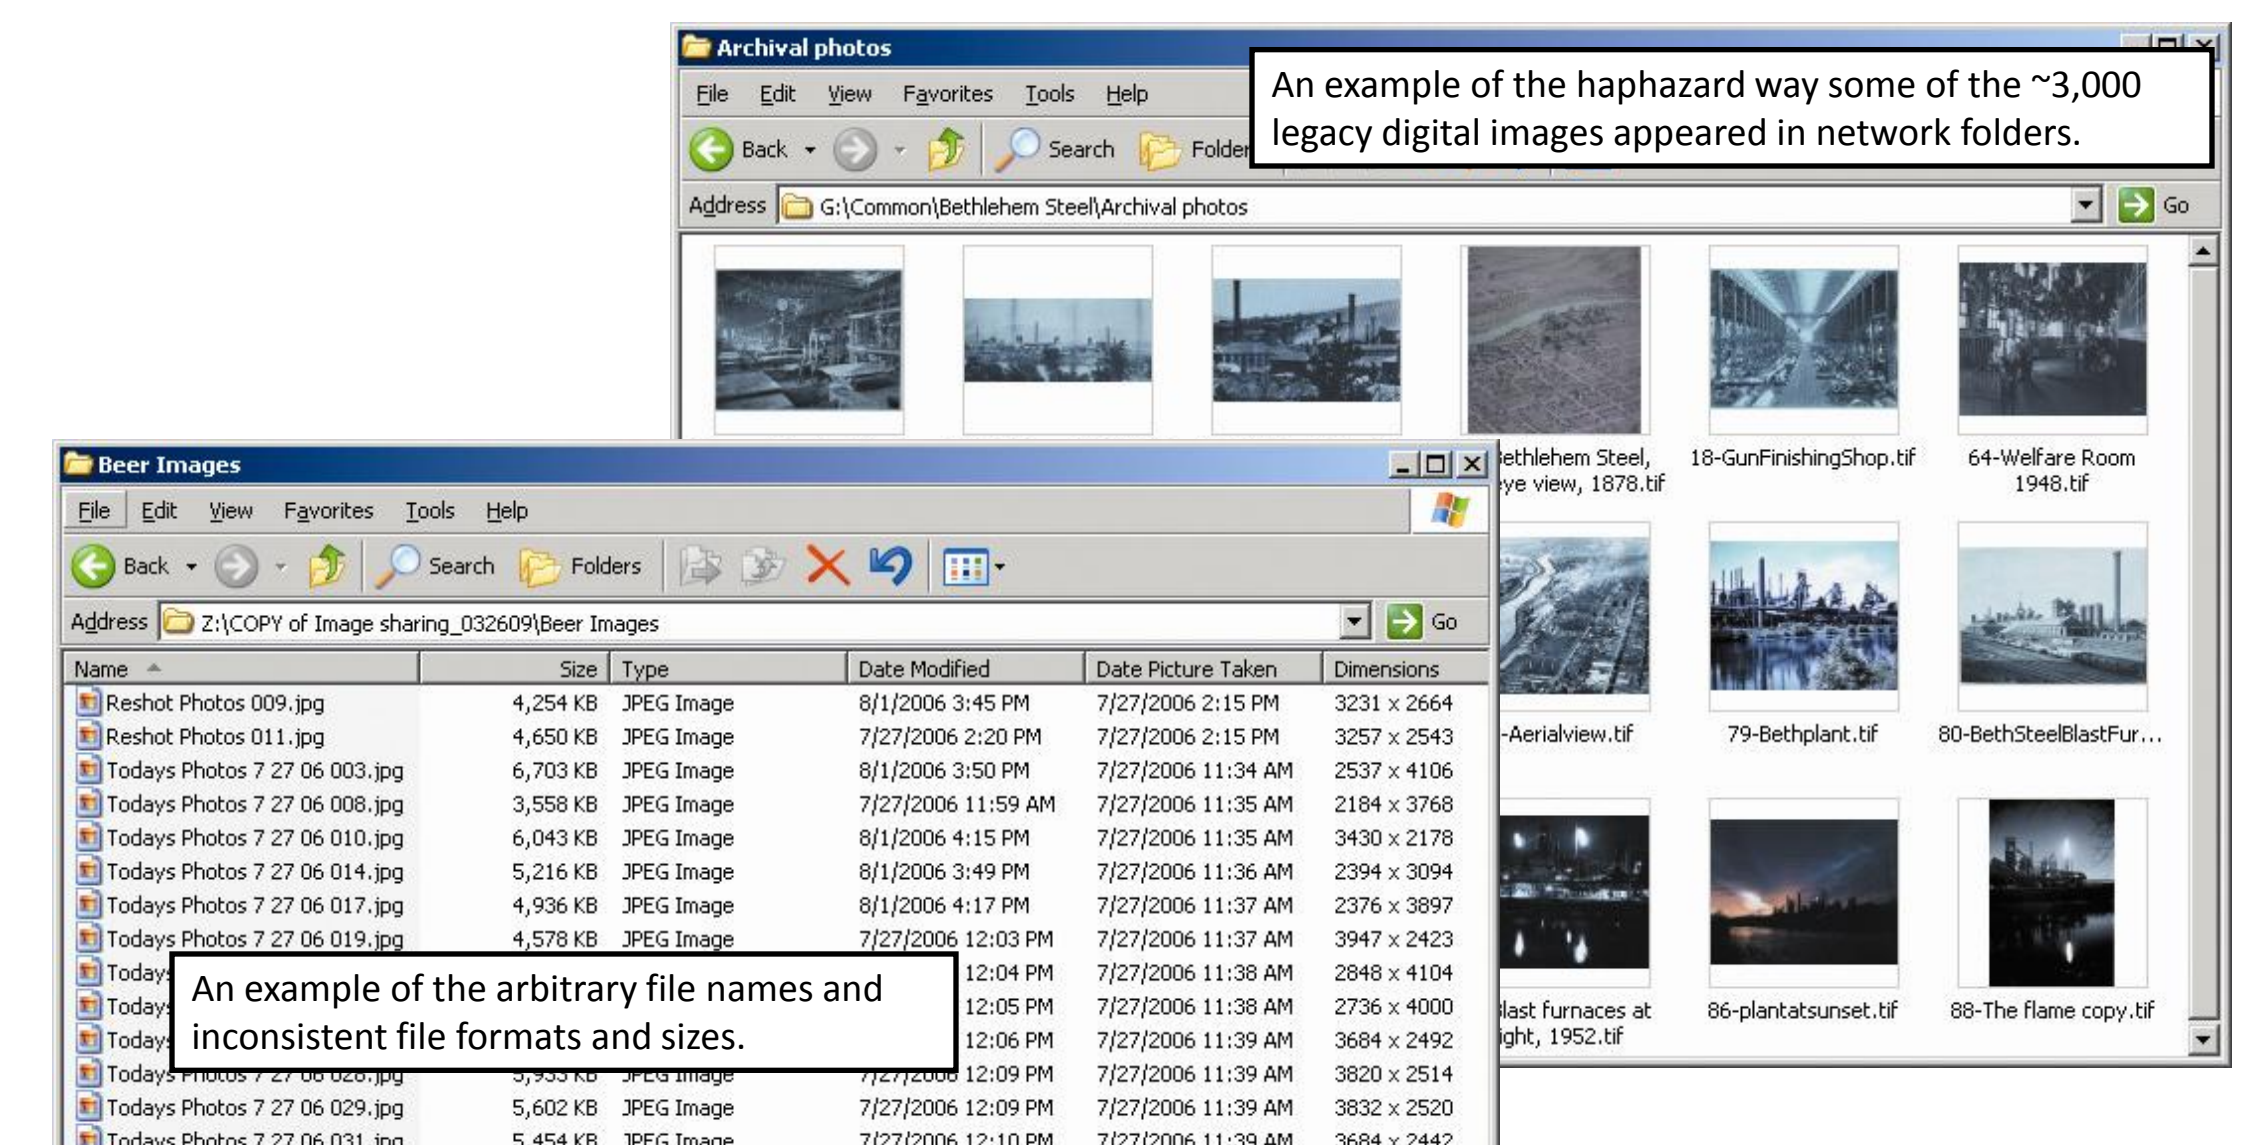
Archival photos

File Edit View Favorites Tools Help

Back Search Folder

An example of the haphazard way some of the ~3,000 legacy digital images appeared in network folders.

Address G:\Common\Bethlehem Steel\Archival photos Go

ethlehem Steel, ye view, 1878.tif

18-GunFinishingShop.tif

64-Welfare Room 1948.tif

-Aerialview.tif

79-Bethplant.tif

80-BethSteelBlastFur...

last furnaces at ight, 1952.tif

86-plantatsunset.tif

88-The flame copy.tif

Beer Images

File Edit View Favorites Tools Help

Back Search Folders

Address Z:\COPY of Image sharing_032609\Beer Images Go

| Name | Size | Type | Date Modified | Date Picture Taken | Dimensions |
|---|---|---|---|---|---|
| Reshot Photos 009.jpg | 4,254 KB | JPEG Image | 8/1/2006 3:45 PM | 7/27/2006 2:15 PM | 3231 x 2664 |
| Reshot Photos 011.jpg | 4,650 KB | JPEG Image | 7/27/2006 2:20 PM | 7/27/2006 2:15 PM | 3257 x 2543 |
| Todays Photos 7 27 06 003.jpg | 6,703 KB | JPEG Image | 8/1/2006 3:50 PM | 7/27/2006 11:34 AM | 2537 x 4106 |
| Todays Photos 7 27 06 008.jpg | 3,558 KB | JPEG Image | 7/27/2006 11:59 AM | 7/27/2006 11:35 AM | 2184 x 3768 |
| Todays Photos 7 27 06 010.jpg | 6,043 KB | JPEG Image | 8/1/2006 4:15 PM | 7/27/2006 11:35 AM | 3430 x 2178 |
| Todays Photos 7 27 06 014.jpg | 5,216 KB | JPEG Image | 8/1/2006 3:49 PM | 7/27/2006 11:36 AM | 2394 x 3094 |
| Todays Photos 7 27 06 017.jpg | 4,936 KB | JPEG Image | 8/1/2006 4:17 PM | 7/27/2006 11:37 AM | 2376 x 3897 |
| Todays Photos 7 27 06 019.jpg | 4,578 KB | JPEG Image | 7/27/2006 12:03 PM | 7/27/2006 11:37 AM | 3947 x 2423 |
| Today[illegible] | | | 12:04 PM | 7/27/2006 11:38 AM | 2848 x 4104 |
| Today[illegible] | | | 12:05 PM | 7/27/2006 11:38 AM | 2736 x 4000 |
| Today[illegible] | | | 12:06 PM | 7/27/2006 11:39 AM | 3684 x 2492 |
| Todays Photos 7 27 06 028.jpg | 5,933 KB | JPEG Image | 7/27/2006 12:09 PM | 7/27/2006 11:39 AM | 3820 x 2514 |
| Todays Photos 7 27 06 029.jpg | 5,602 KB | JPEG Image | 7/27/2006 12:09 PM | 7/27/2006 11:39 AM | 3832 x 2520 |
| Todays Photos 7 27 06 031.jpg | 5,454 KB | JPEG Image | 7/27/2006 12:10 PM | 7/27/2006 11:39 AM | 3684 x 2442 |

An example of the arbitrary file names and inconsistent file formats and sizes.